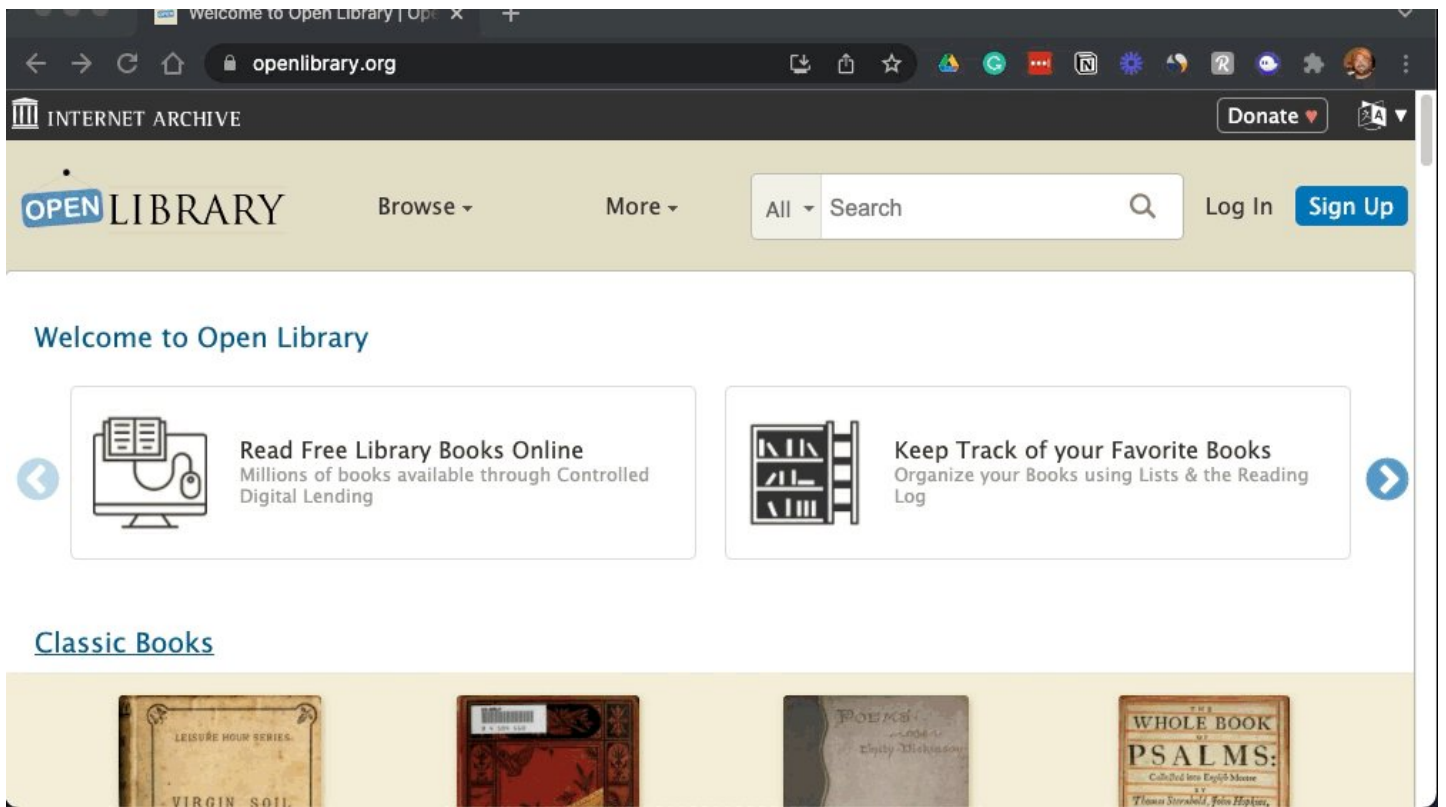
Welcome to Open Library | Ope ×
openlibrary.org
INTERNET ARCHIVE
Donate ♥
OPEN LIBRARY
Browse ▾
More ▾
All ▾ Search
Log In
Sign Up

Welcome to Open Library

Read Free Library Books Online
Millions of books available through Controlled Digital Lending

Keep Track of your Favorite Books
Organize your Books using Lists & the Reading Log

Classic Books

LEISURE HOUR SERIES.
VIRGIN SOIL

POEMS
BY
Emily Dickinson

THE
WHOLE BOOK
OF
PSALMS:
Collected into English Meeter
BY
Thomas Sternhold, John Hopkins,